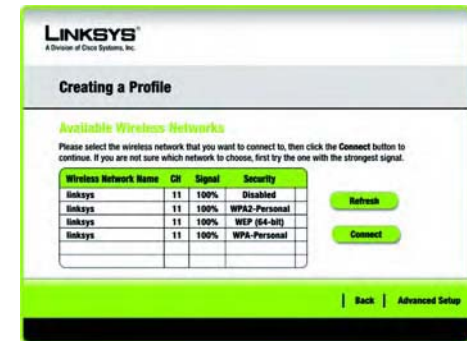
LINKSYS®
A Division of Cisco Systems, Inc.

Creating a Profile

Available Wireless Networks

Please select the wireless network that you want to connect to, then click the Connect button to continue. If you are not sure which network to choose, first try the one with the strongest signal.

| Wireless Network Name | CH | Signal | Security |
|---|---|---|---|
| linksys | 11 | 100% | Disabled |
| linksys | 11 | 100% | WPA2-Personal |
| linksys | 11 | 100% | WEP (64-bit) |
| linksys | 11 | 100% | WPA-Personal |
| | | | |
| | | | |

Refresh

Connect

Back | Advanced Setup